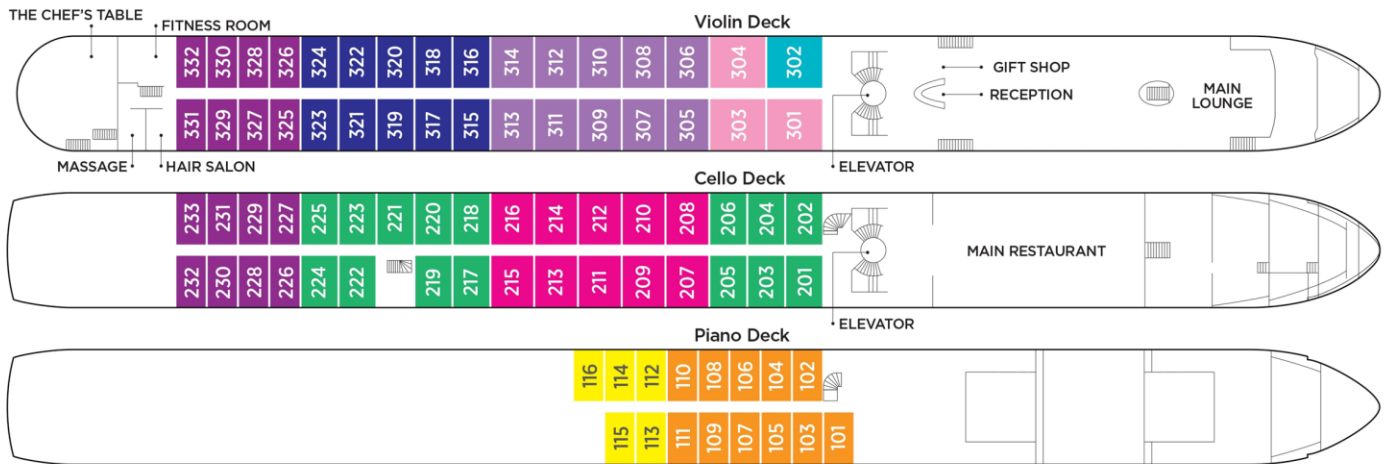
THE CHEF'S TABLE
FITNESS ROOM
Violin Deck
332 330 328 326 324 322 320 318 316 314 312 310 308 306 304 302
331 329 327 325 323 321 319 317 315 313 311 309 307 305 303 301
GIFT SHOP
RECEPTION
MAIN LOUNGE
MASSAGE
HAIR SALON
ELEVATOR
Cello Deck
233 231 229 227 225 223 221 220 218 216 214 212 210 208 206 204 202
232 230 228 226 224 222 219 217 215 213 211 209 207 205 203 201
MAIN RESTAURANT
ELEVATOR
Piano Deck
116 114 112 110 108 106 104 102
115 113 111 109 107 105 103 101